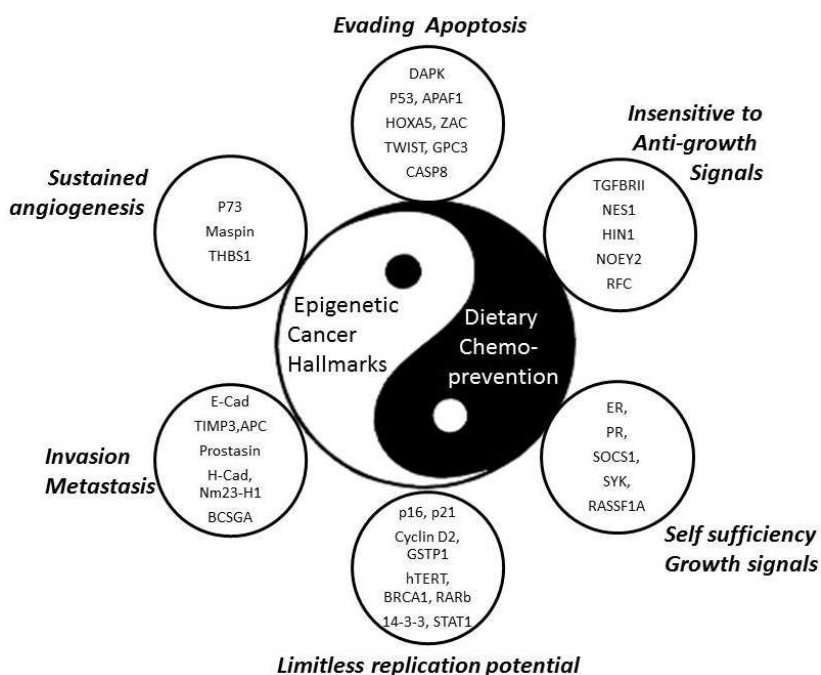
Evading Apoptosis

DAPK
P53, APAF1
HOXA5, ZAC
TWIST, GPC3
CASP8

Insensitive to Anti-growth Signals

TGFBRII
NES1
HIN1
NOEY2
RFC

Sustained angiogenesis

P73
Maspin
THBS1

Epigenetic Cancer Hallmarks

Dietary Chemo-prevention

E-Cad
TIMP3,APC
Prostasin
H-Cad,
Nm23-H1
BCSGA

Invasion Metastasis

ER,
PR,
SOCS1,
SYK,
RASSF1A

Self sufficiency Growth signals

p16, p21
Cyclin D2,
GSTP1
hTERT,
BRCA1, RARb
14-3-3, STAT1

Limitless replication potential